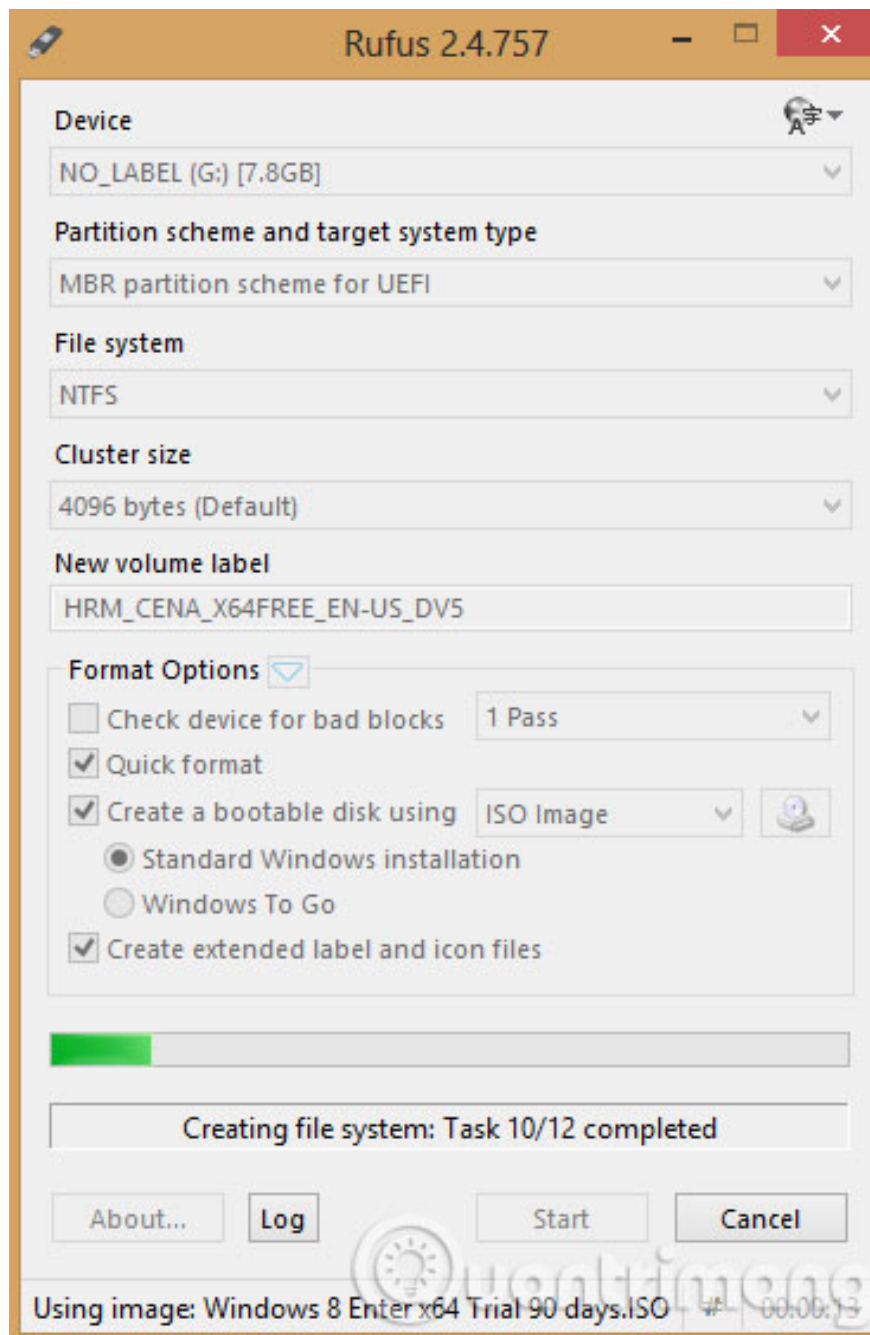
Rufus 2.4.757

Device
NO_LABEL (G:) [7.8GB]

Partition scheme and target system type
MBR partition scheme for UEFI

File system
NTFS

Cluster size
4096 bytes (Default)

New volume label
HRM_CENA_X64FREE_EN-US_DV5

Format Options
Check device for bad blocks
1 Pass
Quick format
Create a bootable disk using
ISO Image
Standard Windows installation
Windows To Go
Create extended label and icon files

Creating file system: Task 10/12 completed

About...
Log
Start
Cancel

Quantrimang

Using image: Windows 8 Enter x64 Trial 90 days.ISO
#
00:00:13